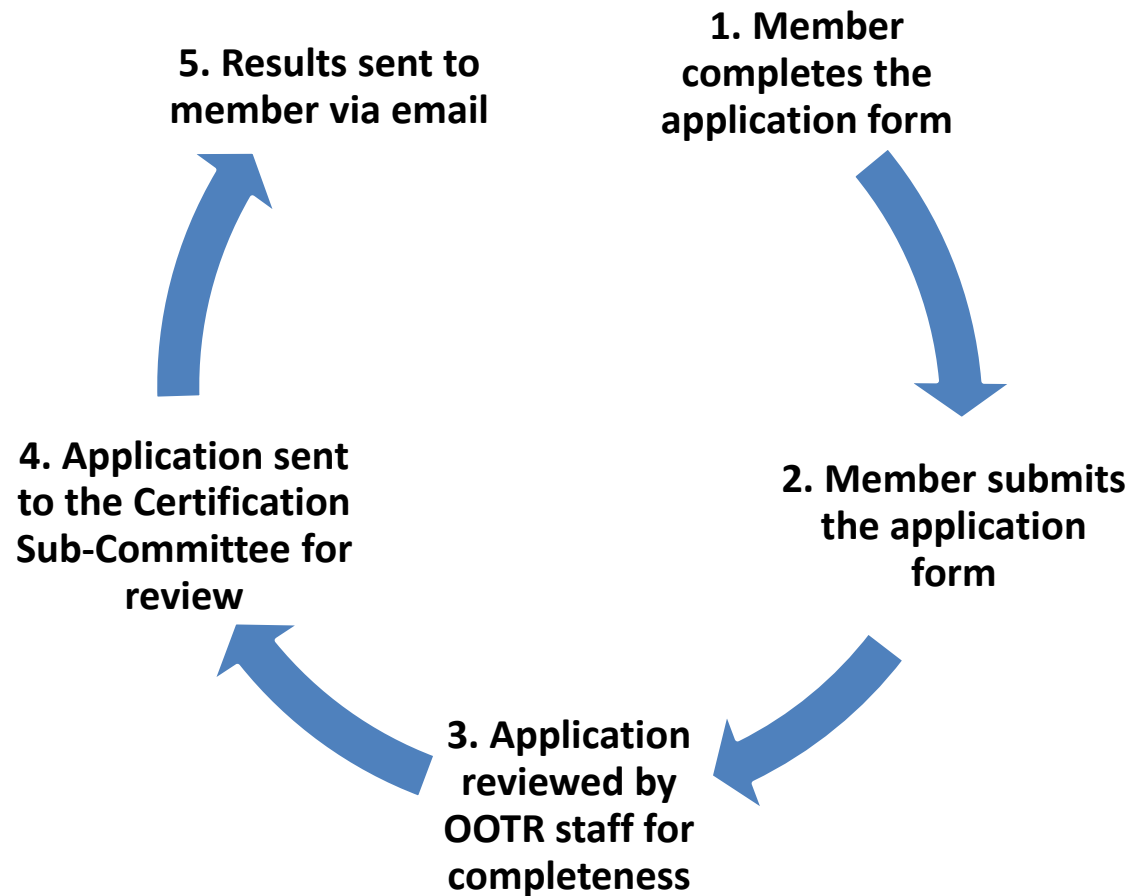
1. Member completes the application form

2. Member submits the application form

3. Application reviewed by OOTR staff for completeness

4. Application sent to the Certification Sub-Committee for review

5. Results sent to member via email